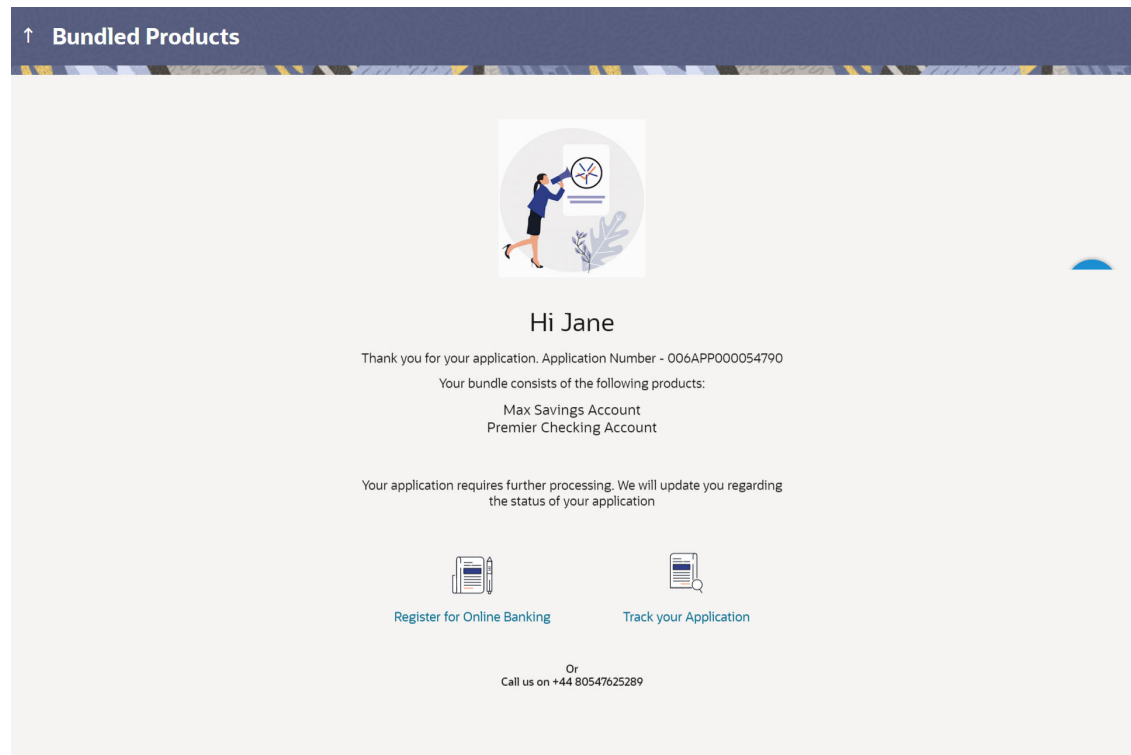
↑ Bundled Products

Hi Jane

Thank you for your application. Application Number - 006APP000054790

Your bundle consists of the following products:

Max Savings Account
Premier Checking Account

Your application requires further processing. We will update you regarding the status of your application

Register for Online Banking

Track your Application

Or
Call us on +44 80547625289